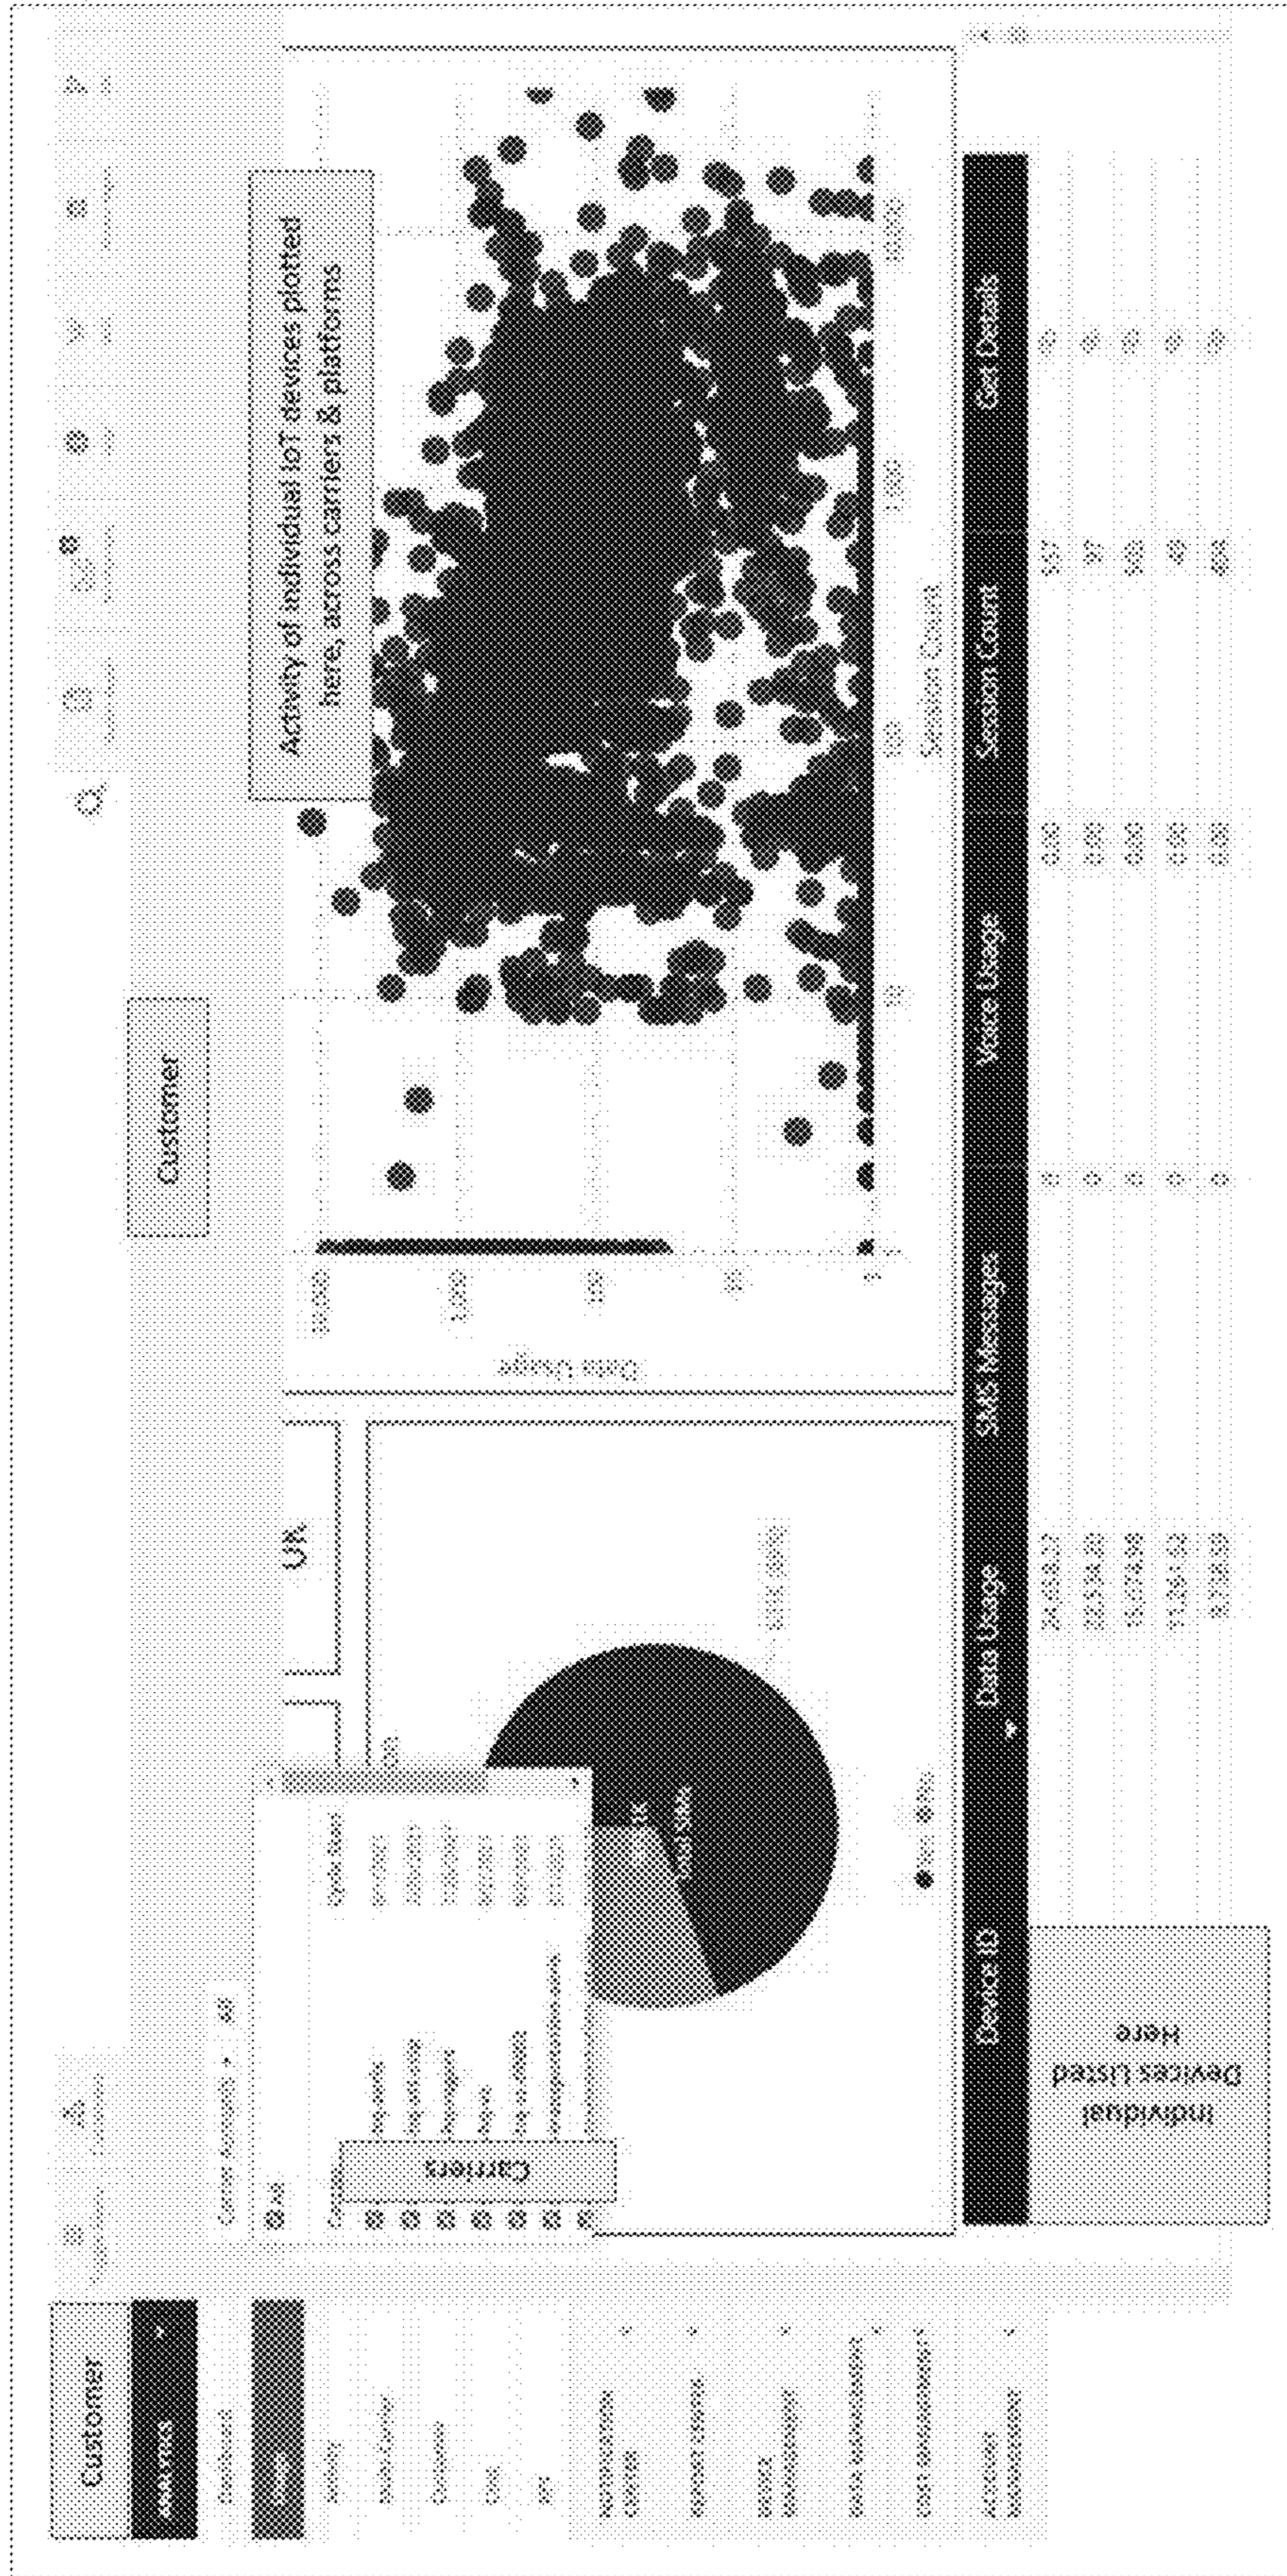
Customer

Customer

Activity of individual IoT devices plotted here, across carriers & platforms

Data Usage

Session Count

UK

Carriers

Individual Devices Listed Here

| Device ID | Data Usage | SMS Messages | Voice Usage | Session Count | Get Details |
|---|---|---|---|---|---|
| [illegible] | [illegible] | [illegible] | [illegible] | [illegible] | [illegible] |